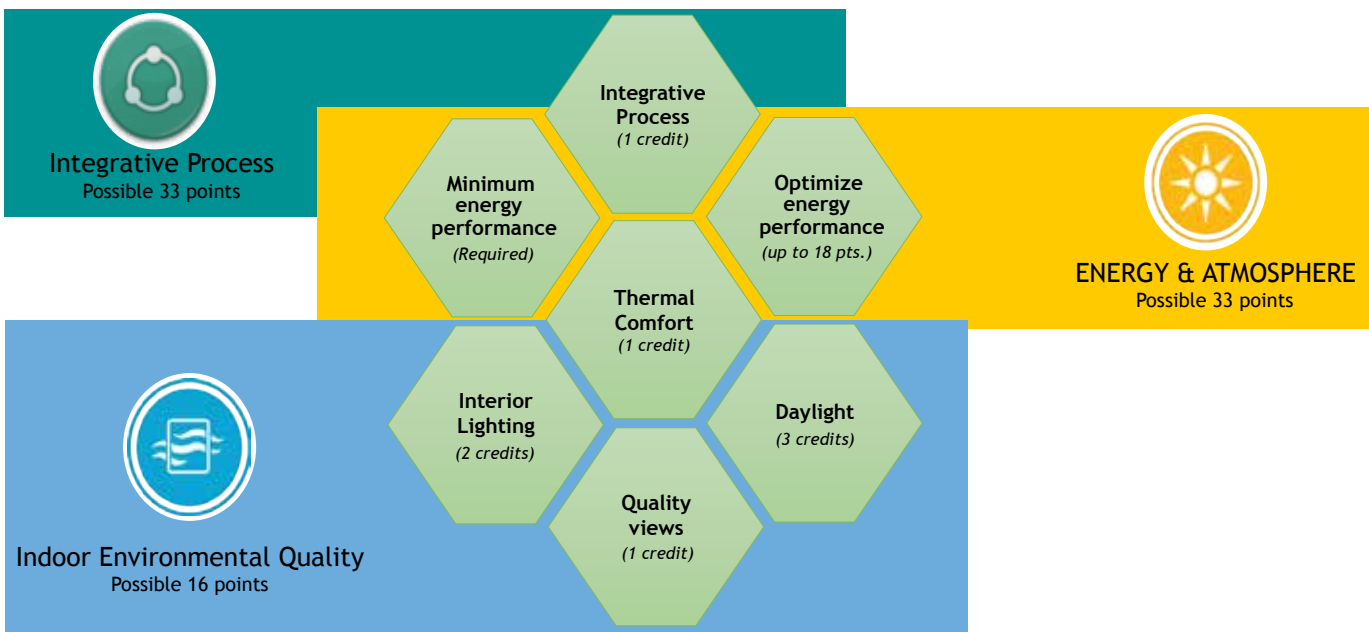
Integrative Process
Possible 33 points

Integrative Process
(1 credit)

Minimum energy performance
(Required)

Optimize energy performance
(up to 18 pts.)

ENERGY & ATMOSPHERE
Possible 33 points

Thermal Comfort
(1 credit)

Interior Lighting
(2 credits)

Daylight
(3 credits)

Quality views
(1 credit)

Indoor Environmental Quality
Possible 16 points